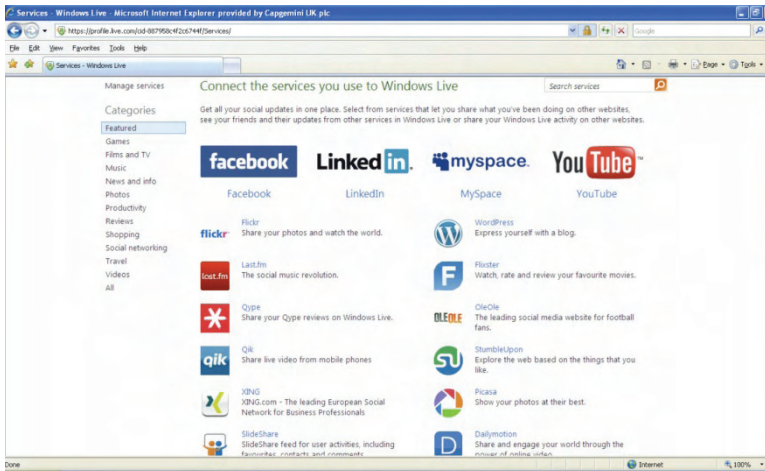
Services - Windows Live - Microsoft Internet Explorer provided by Capgemini UK plc

https://profile.live.com/cid-887958c4f2c6744f/Services/

Google

File Edit View Favorites Tools Help

Services - Windows Live

Page Tools

Manage services

Categories

Featured
Games
Films and TV
Music
News and info
Photos
Productivity
Reviews
Shopping
Social networking
Travel
Videos
All

Connect the services you use to Windows Live

Search services

Get all your social updates in one place. Select from services that let you share what you've been doing on other websites, see your friends and their updates from other services in Windows Live or share your Windows Live activity on other websites.

facebook

Linked in

myspace.

YouTube

Facebook

LinkedIn

MySpace

YouTube

flickr

Flickr
Share your photos and watch the world.

WordPress
Express yourself with a blog.

last.fm

Last.fm
The social music revolution.

Flixster
Watch, rate and review your favourite movies.

Qype
Share your Qype reviews on Windows Live.

OLEOLE

OleOle
The leading social media website for football fans.

qik

Qik
Share live video from mobile phones

StumbleUpon
Explore the web based on the things that you like.

XING
XING.com - The leading European Social Network for Business Professionals

Picasa
Show your photos at their best.

SlideShare
SlideShare feed for user activities, including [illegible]

Dailymotion
Share and engage your world through the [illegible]

Done

Internet

100%